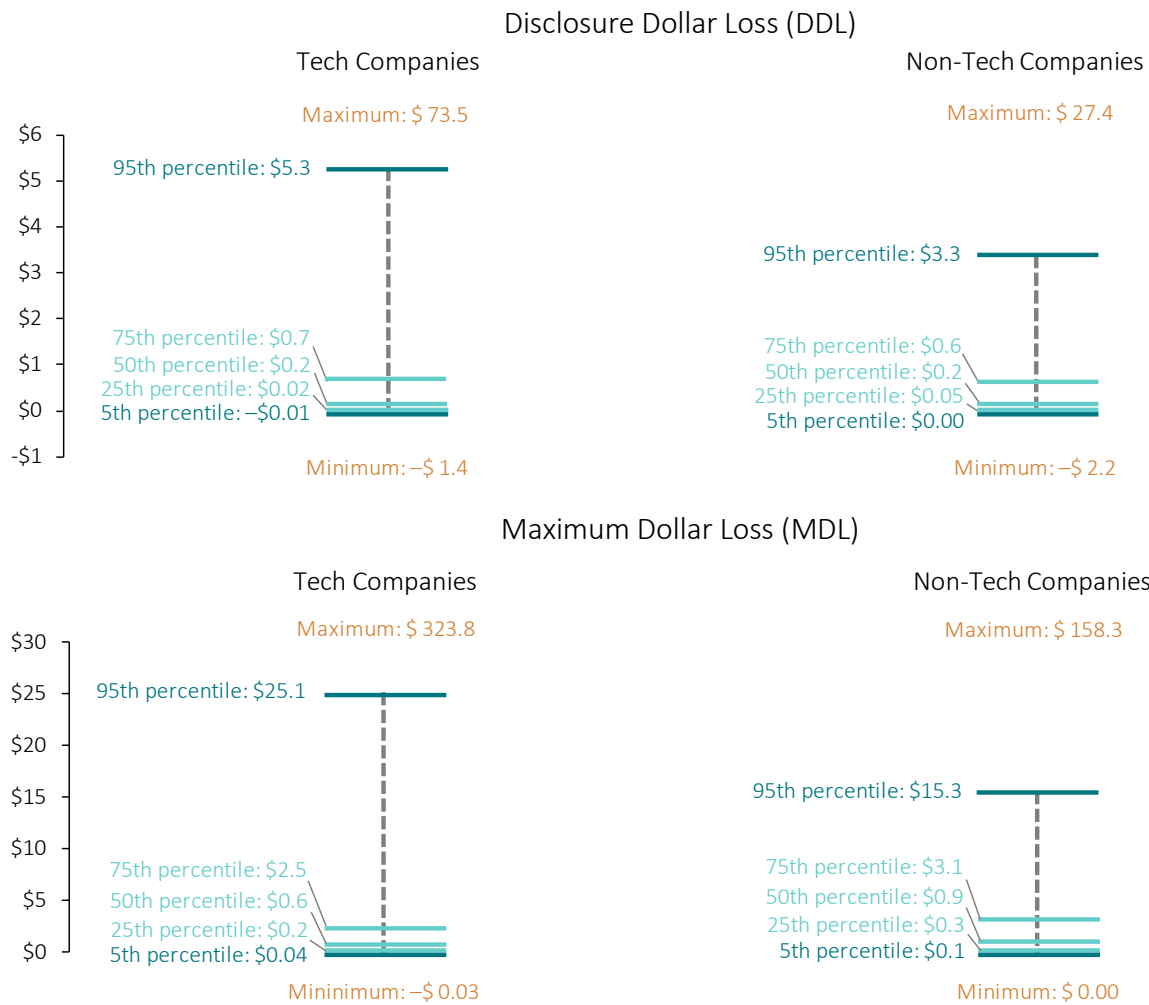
Disclosure Dollar Loss (DDL)

Tech Companies

Maximum: $ 73.5

$6
$5
$4
$3
$2
$1
$0
-$1

95th percentile: $5.3
75th percentile: $0.7
50th percentile: $0.2
25th percentile: $0.02
5th percentile: –$0.01

Minimum: –$ 1.4

Non-Tech Companies

Maximum: $ 27.4

95th percentile: $3.3
75th percentile: $0.6
50th percentile: $0.2
25th percentile: $0.05
5th percentile: $0.00

Minimum: –$ 2.2

Maximum Dollar Loss (MDL)

Tech Companies

Maximum: $ 323.8

$30
$25
$20
$15
$10
$5
$0

95th percentile: $25.1
75th percentile: $2.5
50th percentile: $0.6
25th percentile: $0.2
5th percentile: $0.04

Mininimum: –$ 0.03

Non-Tech Companies

Maximum: $ 158.3

95th percentile: $15.3
75th percentile: $3.1
50th percentile: $0.9
25th percentile: $0.3
5th percentile: $0.1

Minimum: $ 0.00